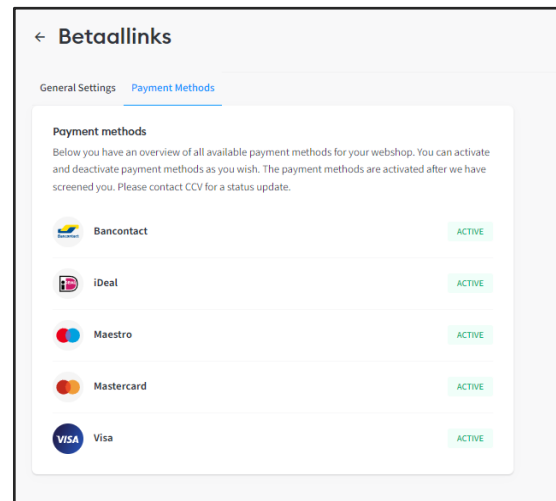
← Betaallinks

General Settings Payment Methods

Payment methods
Below you have an overview of all available payment methods for your webshop. You can activate and deactivate payment methods as you wish. The payment methods are activated after we have screened you. Please contact CCV for a status update.

Bancontact ACTIVE

iDeal ACTIVE

Maestro ACTIVE

Mastercard ACTIVE

VISA Visa ACTIVE